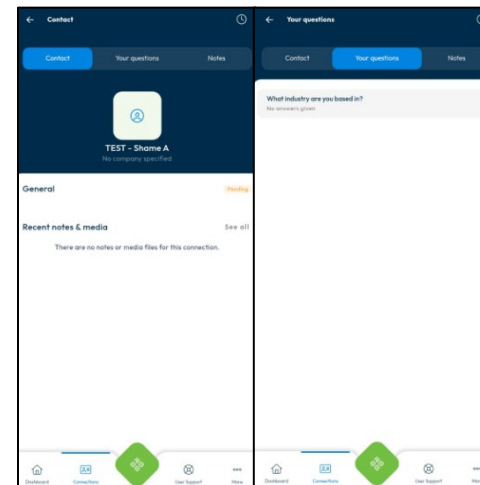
← Contact

Contact Your questions Notes

TEST - Shame A
No company specified

General Pending

Recent notes & media See all

There are no notes or media files for this connection.

Dashboard Connections User Support More

← Your questions

Contact Your questions Notes

What industry are you based in?
No answers given

Dashboard Connections User Support Mor